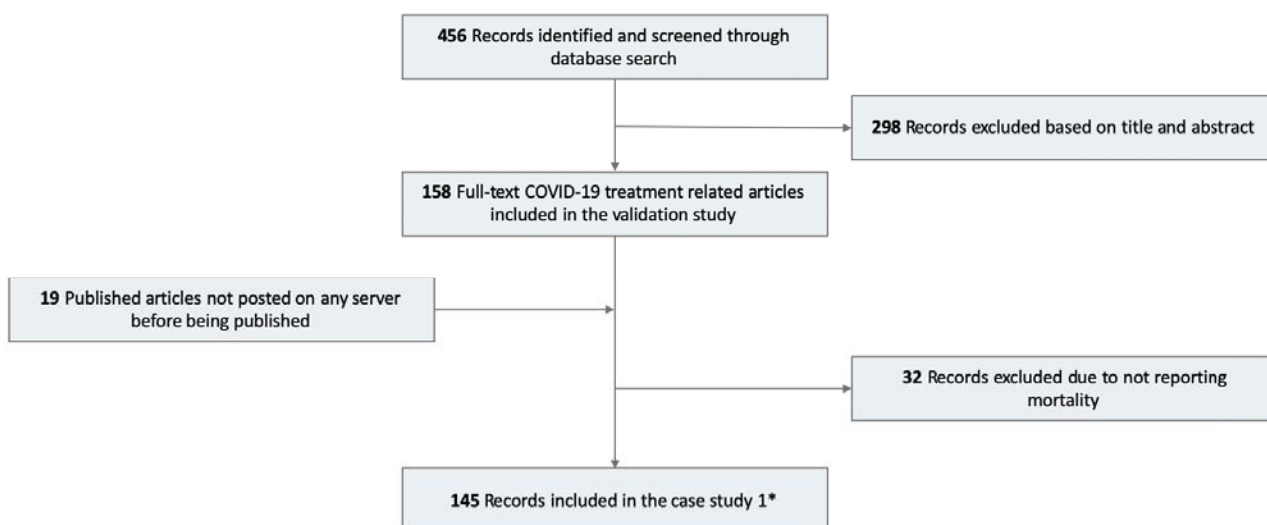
**456** Records identified and screened through database search

**298** Records excluded based on title and abstract

**158** Full-text COVID-19 treatment related articles included in the validation study

**19** Published articles not posted on any server before being published

**32** Records excluded due to not reporting mortality

**145** Records included in the case study 1*